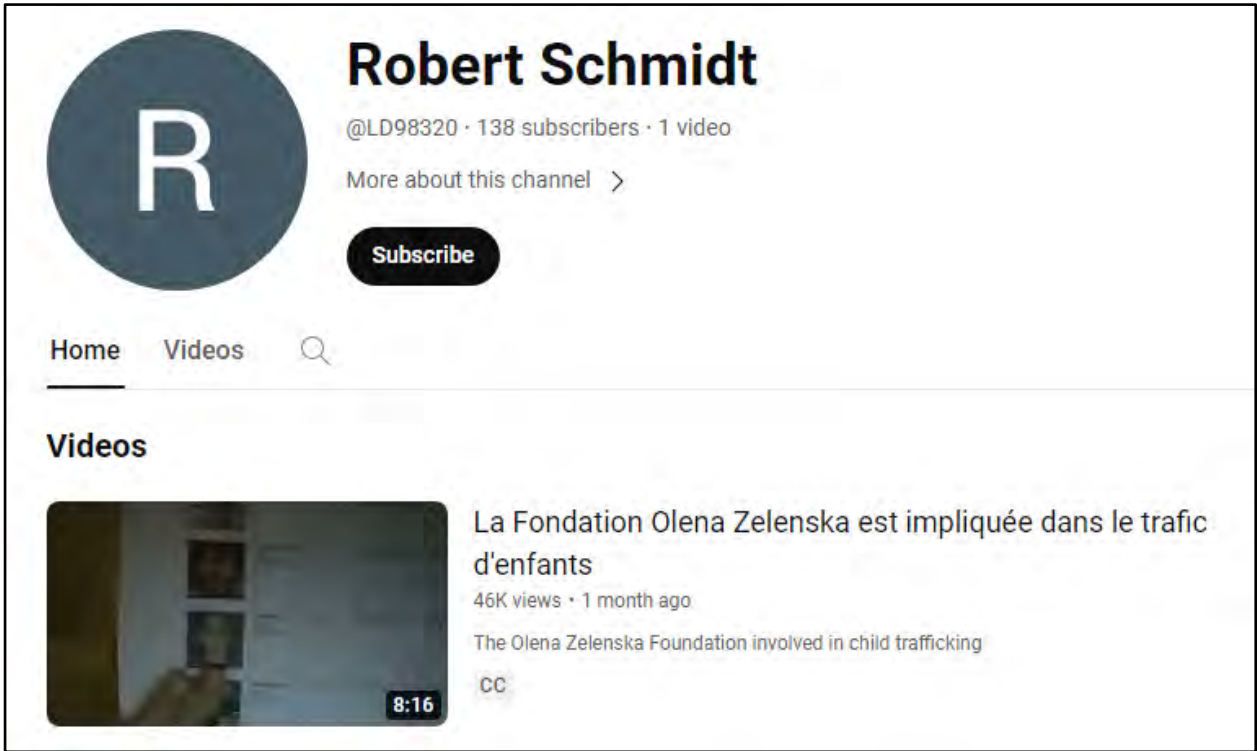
R

Robert Schmidt

@LD98320 · 138 subscribers · 1 video

More about this channel >

Subscribe

Home Videos

Videos

8:16

La Fondation Olena Zelenska est impliquée dans le trafic d'enfants

46K views • 1 month ago

The Olena Zelenska Foundation involved in child trafficking

CC